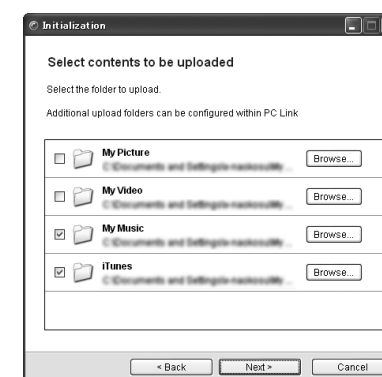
Initialization

Select contents to be uploaded

Select the folder to upload.

Additional upload folders can be configured within PC Link

My Picture
C:\Documents and Settings\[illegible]
Browse...

My Video
C:\Documents and Settings\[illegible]
Browse...

My Music
C:\Documents and Settings\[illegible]
Browse...

iTunes
C:\Documents and Settings\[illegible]
Browse...

< Back
Next >
Cancel